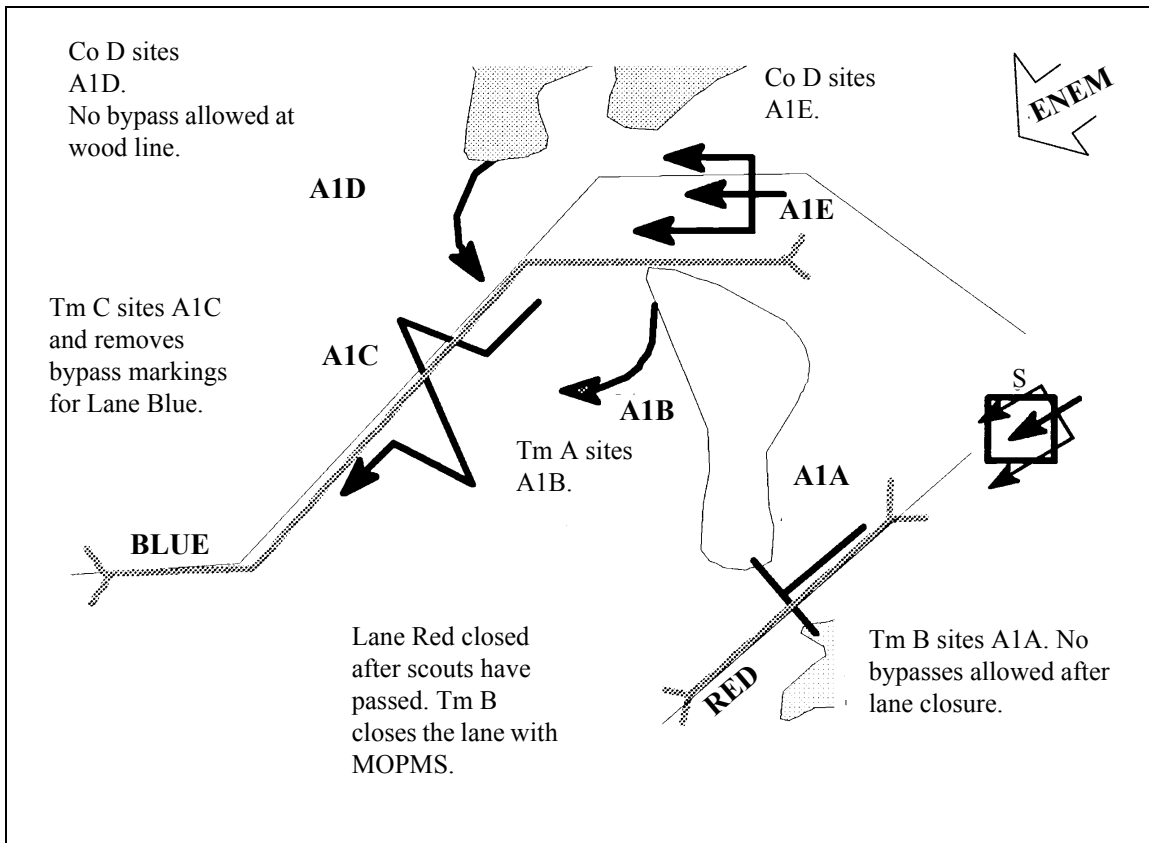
Co D sites A1D. No bypass allowed at wood line.

Co D sites A1E.

ENEM

A1D

A1E

Tm C sites A1C and removes bypass markings for Lane Blue.

A1C

A1B

S

Tm A sites A1B.

A1A

BLUE

Lane Red closed after scouts have passed. Tm B closes the lane with MOPMS.

RED

Tm B sites A1A. No bypasses allowed after lane closure.